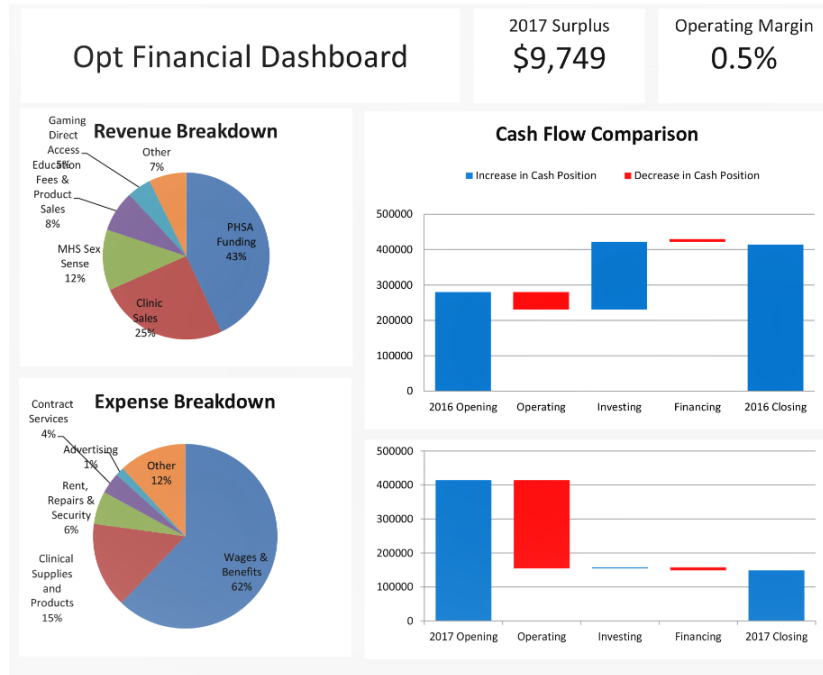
Opt Financial Dashboard

2017 Surplus
$9,749

Operating Margin
0.5%

Revenue Breakdown

Gaming Direct Access 5%
Education Fees & Product Sales 8%
Other 7%
PHSA Funding 43%
MHS Sex Sense 12%
Clinic Sales 25%

Cash Flow Comparison

Increase in Cash Position
Decrease in Cash Position

500000
400000
300000
200000
100000
0
2016 Opening
Operating
Investing
Financing
2016 Closing

Expense Breakdown

Contract Services 4%
Advertising 1%
Other 12%
Rent, Repairs & Security 6%
Clinical Supplies and Products 15%
Wages & Benefits 62%

500000
400000
300000
200000
100000
0
2017 Opening
Operating
Investing
Financing
2017 Closing